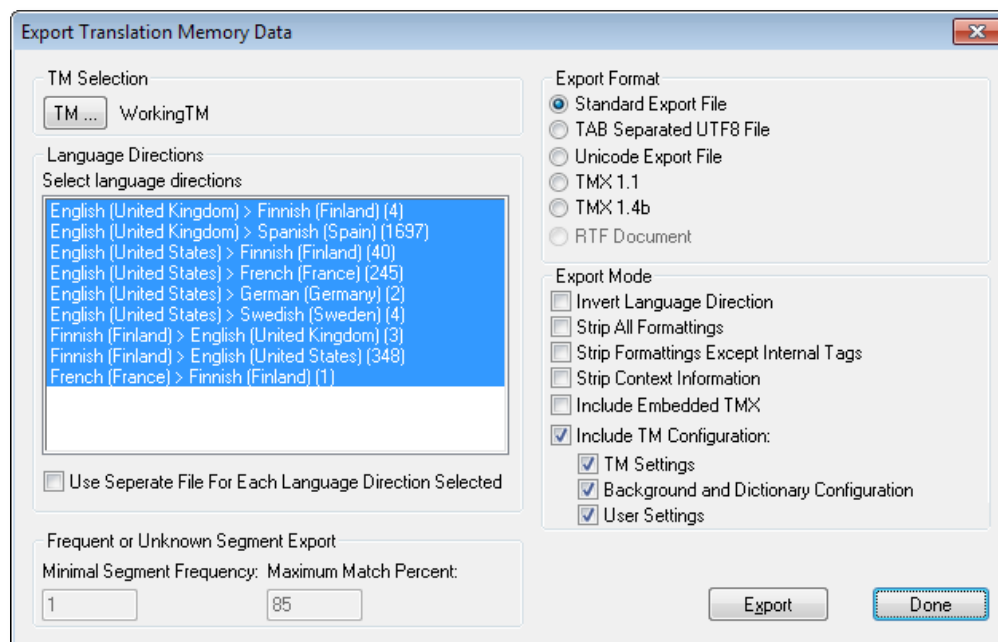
Export Translation Memory Data

TM Selection
TM ... WorkingTM

Language Directions
Select language directions
English (United Kingdom) > Finnish (Finland) (4)
English (United Kingdom) > Spanish (Spain) (1697)
English (United States) > Finnish (Finland) (40)
English (United States) > French (France) (245)
English (United States) > German (Germany) (2)
English (United States) > Swedish (Sweden) (4)
Finnish (Finland) > English (United Kingdom) (3)
Finnish (Finland) > English (United States) (348)
French (France) > Finnish (Finland) (1)

Use Seperate File For Each Language Direction Selected

Frequent or Unknown Segment Export
Minimal Segment Frequency: Maximum Match Percent:
1
85

Export Format
Standard Export File
TAB Separated UTF8 File
Unicode Export File
TMX 1.1
TMX 1.4b
RTF Document

Export Mode
Invert Language Direction
Strip All Formattings
Strip Formattings Except Internal Tags
Strip Context Information
Include Embedded TMX
Include TM Configuration:
TM Settings
Background and Dictionary Configuration
User Settings

Export
Done